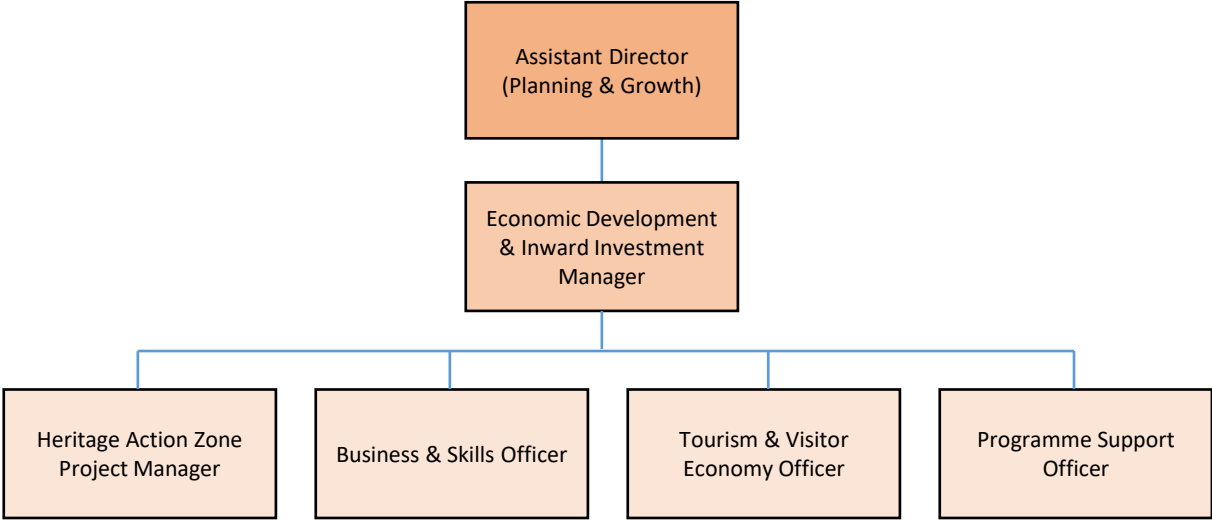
Assistant Director (Planning & Growth)

Economic Development & Inward Investment Manager

Heritage Action Zone Project Manager

Business & Skills Officer

Tourism & Visitor Economy Officer

Programme Support Officer